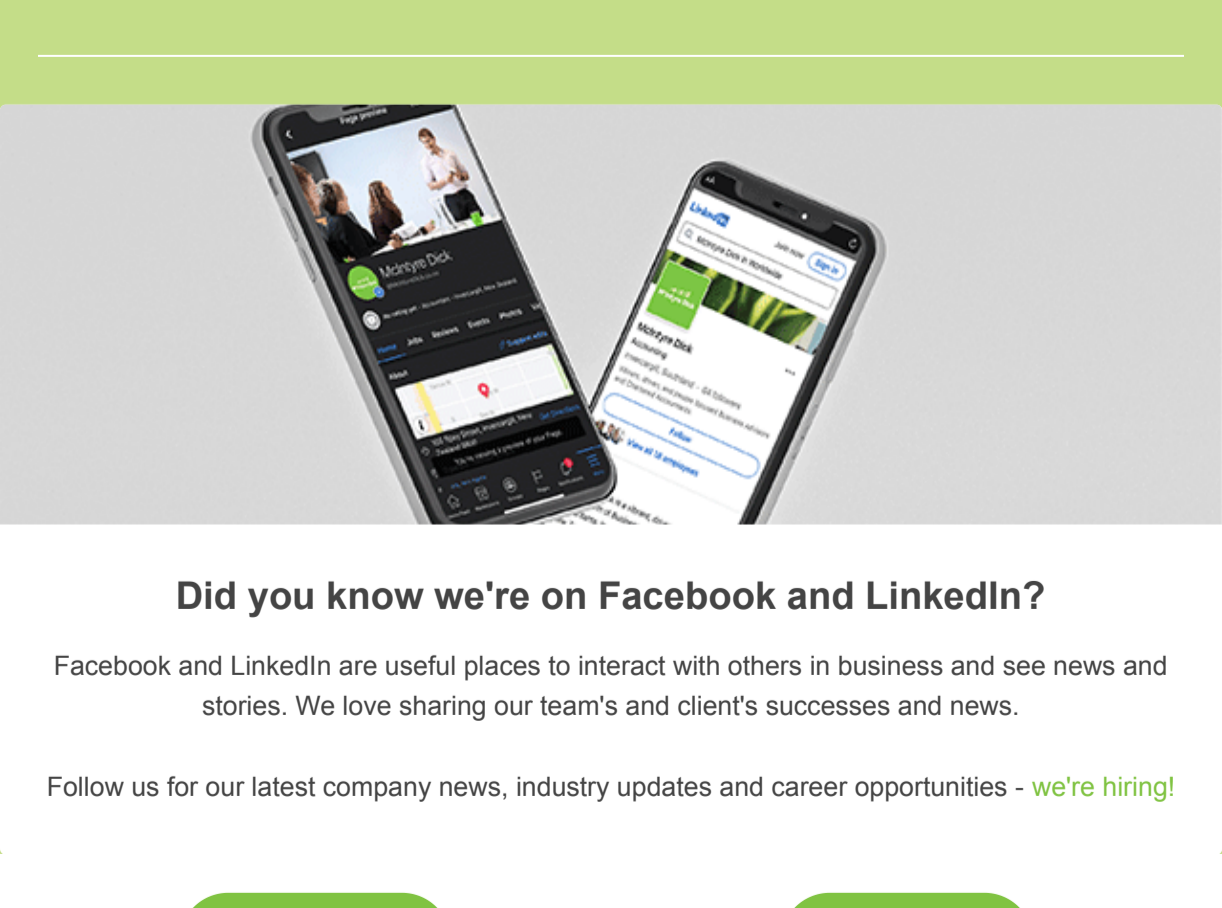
Page preview

McIntyre Dick

Home Jobs Reviews Events Photos

About

LinkedIn

Join now Sign in

McIntyre Dick

Accounting

Follow

View all 18 employees

Did you know we're on Facebook and LinkedIn?

Facebook and LinkedIn are useful places to interact with others in business and see news and stories. We love sharing our team's and client's successes and news.

Follow us for our latest company news, industry updates and career opportunities - we're hiring!